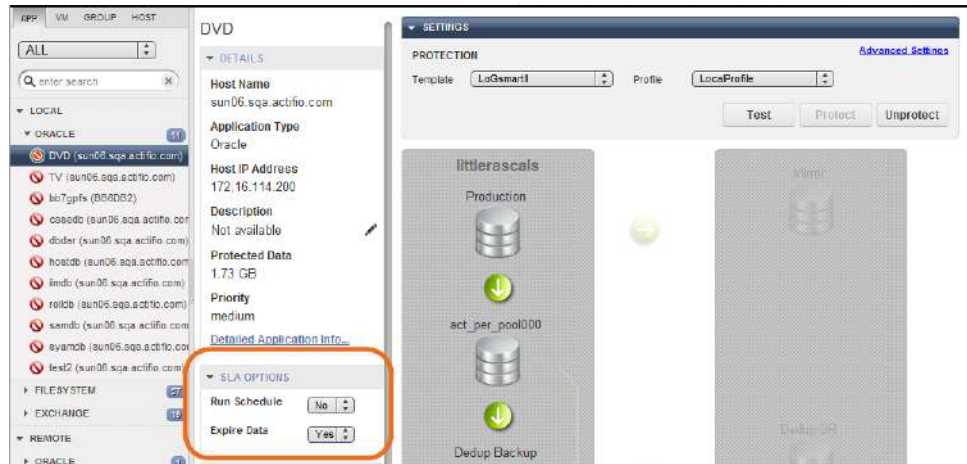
APP VM GROUP HOST

ALL

enter search

▼ LOCAL

▼ ORACLE 11

DVD (sun06.sqa.actifio.com)

TV (sun06.sqa.actifio.com)

bb7gpfs (BB6DB2)

csaedb (sun06.sqa.actifio.cor

dbdar (sun06.sqa.actifio.com)

hostdb (sun06.sqa.actifio.com

imdb (sun06.sqa.actifio.com)

reldb (sun06.sqa.actifio.com)

samdb (sun06.sqa.actifio.com

syamdb (sun06.sqa.actifio.cor

test2 (sun06.sqa.actifio.com

▸ FILESYSTEM 37

▸ EXCHANGE 13

▼ REMOTE

▸ ORACLE

DVD

▼ DETAILS

Host Name
sun06.sqa.actifio.com

Application Type
Oracle

Host IP Address
172.16.114.200

Description
Not available

Protected Data
1.73 GB

Priority
medium

Detailed Application Info...

▼ SLA OPTIONS

Run Schedule No

Expire Data Yes

▼ SETTINGS

PROTECTION

Advanced Settings

Template LoGsmartl

Profile LocalProfile

Test Protect Unprotect

littlerascals

Production

act_per_pool000

Dedup Backup

Mirror

Dedup DR